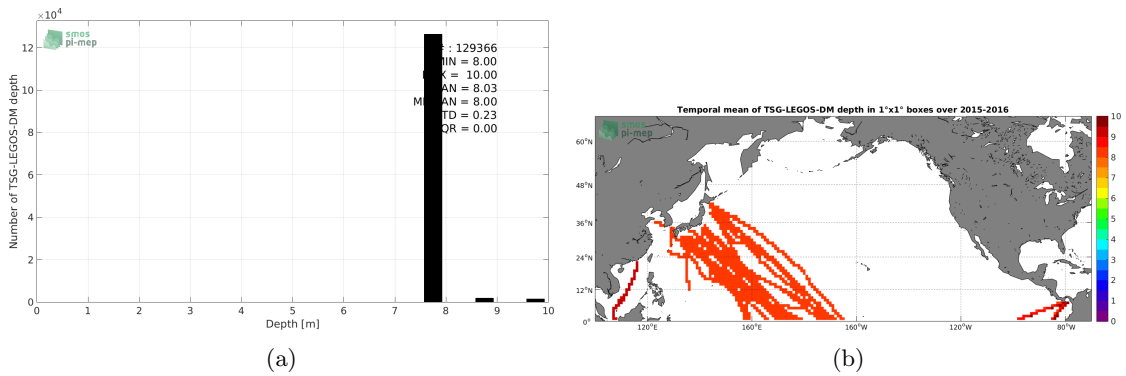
$\times10^4$

12
10
8
6
4
2
0

Number of TSG-LEGOS-DM depth

smos
pi-mep

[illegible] : 129366
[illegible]MIN = 8.00
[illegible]X = 10.00
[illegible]AN = 8.03
M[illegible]AN = 8.00
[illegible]TD = 0.23
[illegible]QR = 0.00

0 1 2 3 4 5 6 7 8 9 10

Depth [m]

(a)

Temporal mean of TSG-LEGOS-DM depth in 1°x1° boxes over 2015-2016

smos
pi-mep

60°N
48°N
36°N
24°N
12°N
0°

120°E
160°E
160°W
120°W
80°W

10
9
8
7
6
5
4
3
2
1
0

(b)